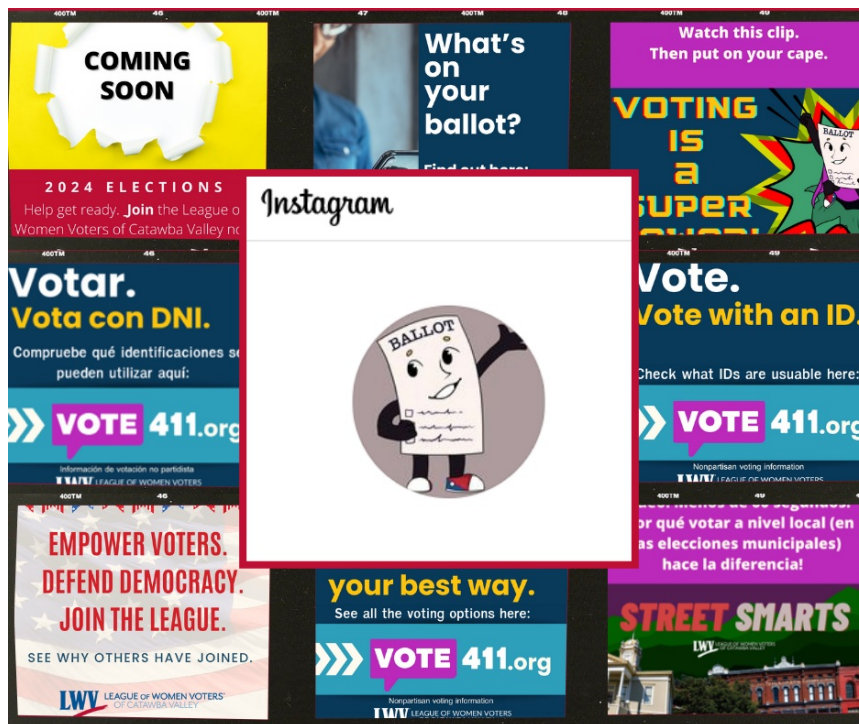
400TM 46 400TM 47 400TM 48 400TM 49

COMING SOON

2024 ELECTIONS
Help get ready. Join the League o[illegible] Women Voters of Catawba Valley n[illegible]

What's on your ballot?
Find out here:

Watch this clip. Then put on your cape.

VOTING IS a SUPER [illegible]

BALLOT

Instagram

BALLOT

Votar.
Vota con DNI.
Compruebe qué identificaciones se pueden utilizar aquí:
VOTE 411.org
Información de votación no partidista
LWV LEAGUE OF WOMEN VOTERS

Vote.
Vote with an ID.
Check what IDs are usuable here:
VOTE 411.org
Nonpartisan voting information
LWV LEAGUE OF WOMEN VOTERS

EMPOWER VOTERS.
DEFEND DEMOCRACY.
JOIN THE LEAGUE.
SEE WHY OTHERS HAVE JOINED.
LWV LEAGUE OF WOMEN VOTERS OF CATAWBA VALLEY

your best way.
See all the voting options here:
VOTE 411.org
Nonpartisan voting information
LWV LEAGUE OF WOMEN VOTERS

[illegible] menos de 60 segundos: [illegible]or qué votar a nivel local (en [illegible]as elecciones municipales) hace la diferencia!

STREET SMARTS
LWV LEAGUE OF WOMEN VOTERS OF CATAWBA VALLEY